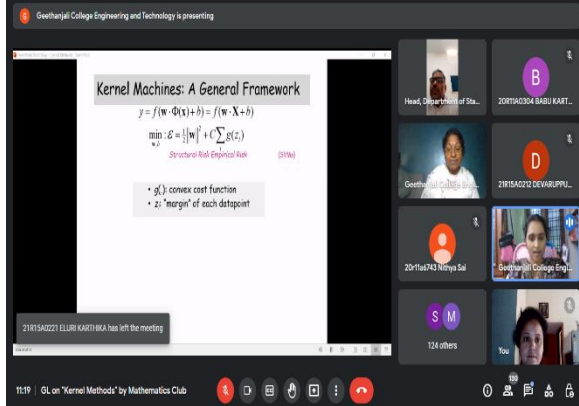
Geethanjali College Engineering and Technology is presenting

Kernel Machines: A General Framework

$y = f(\mathbf{w} \cdot \Phi(\mathbf{x}) + b) = f(\mathbf{w} \cdot \mathbf{X} + b)$

$\min_{\mathbf{w},b} : \mathcal{E} = \frac{1}{2}\|\mathbf{w}\|^2 + C\sum_i g(z_i)$

Structural Risk Empirical Risk (SVMs)

• $g()$: convex cost function
• $z_i$: "margin" of each datapoint

21R15A0221 ELURI KARTHIKA has left the meeting

Head, Department of Sta...

B

20R11A0304 BABU KART...

Geethanjali College Engi...

D

21R15A0212 DEVARUPPU...

20r11a6743 Nithya Sai

Geethanjali College Engi...

S M

124 others

You

11:19 | GL on "Kernel Methods" by Mathematics Club

130